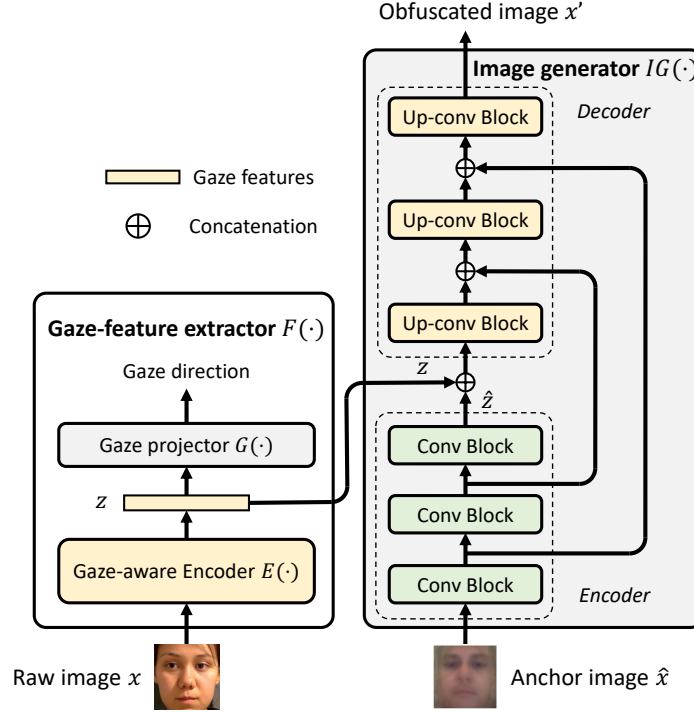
Obfuscated image $x'$

Image generator $IG(\cdot)$

Up-conv Block

Decoder

Gaze features

Concatenation

Up-conv Block

Up-conv Block

Gaze-feature extractor $F(\cdot)$

Gaze direction

$z$

$\hat{z}$

Gaze projector $G(\cdot)$

Conv Block

$z$

Conv Block

Gaze-aware Encoder $E(\cdot)$

Conv Block

Encoder

Raw image $x$

Anchor image $\hat{x}$